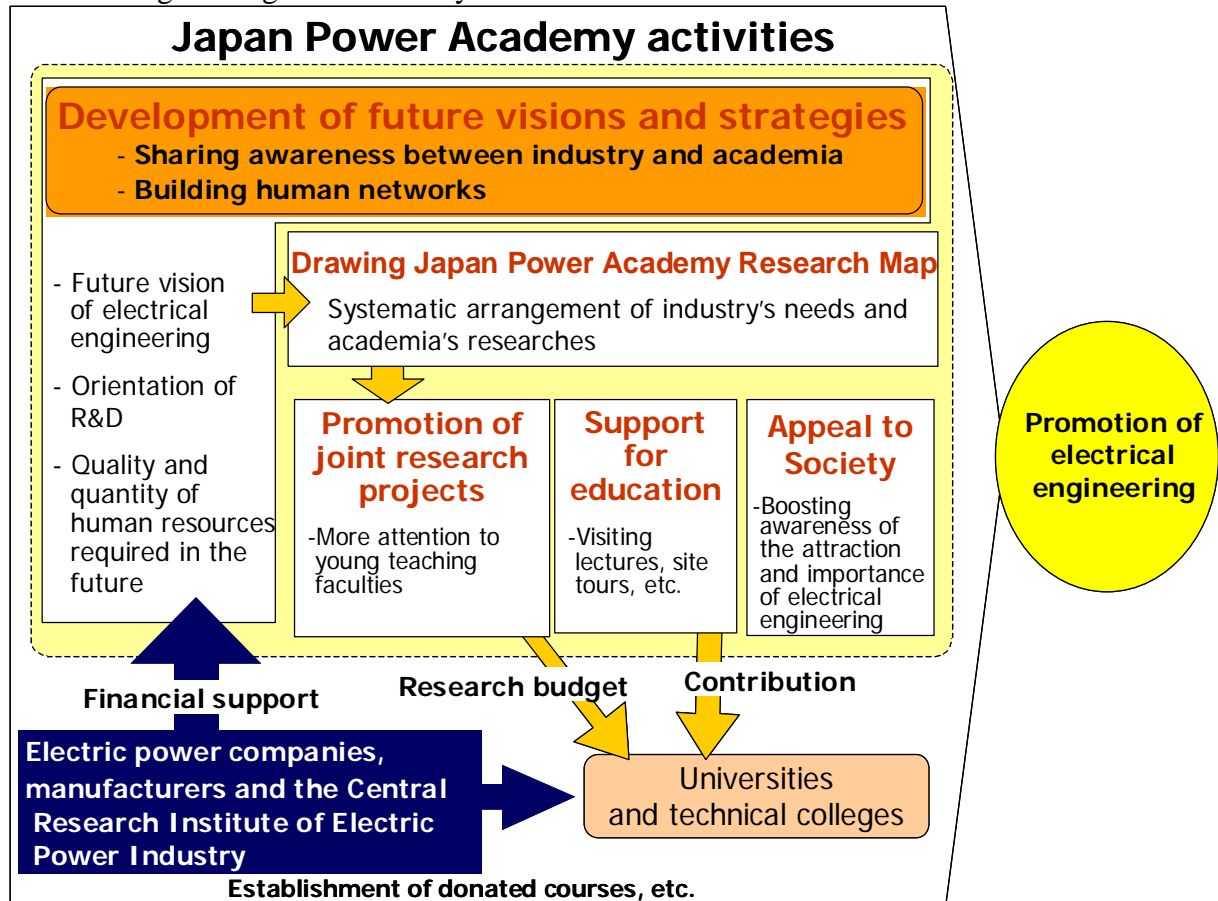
Japan Power Academy activities

Development of future visions and strategies
- Sharing awareness between industry and academia
- Building human networks

- Future vision of electrical engineering
- Orientation of R&D
- Quality and quantity of human resources required in the future

Drawing Japan Power Academy Research Map
Systematic arrangement of industry's needs and academia's researches

Promotion of joint research projects
-More attention to young teaching faculties

Support for education
-Visiting lectures, site tours, etc.

Appeal to Society
-Boosting awareness of the attraction and importance of electrical engineering

Promotion of electrical engineering

Financial support

Research budget

Contribution

Electric power companies, manufacturers and the Central Research Institute of Electric Power Industry

Universities and technical colleges

Establishment of donated courses, etc.